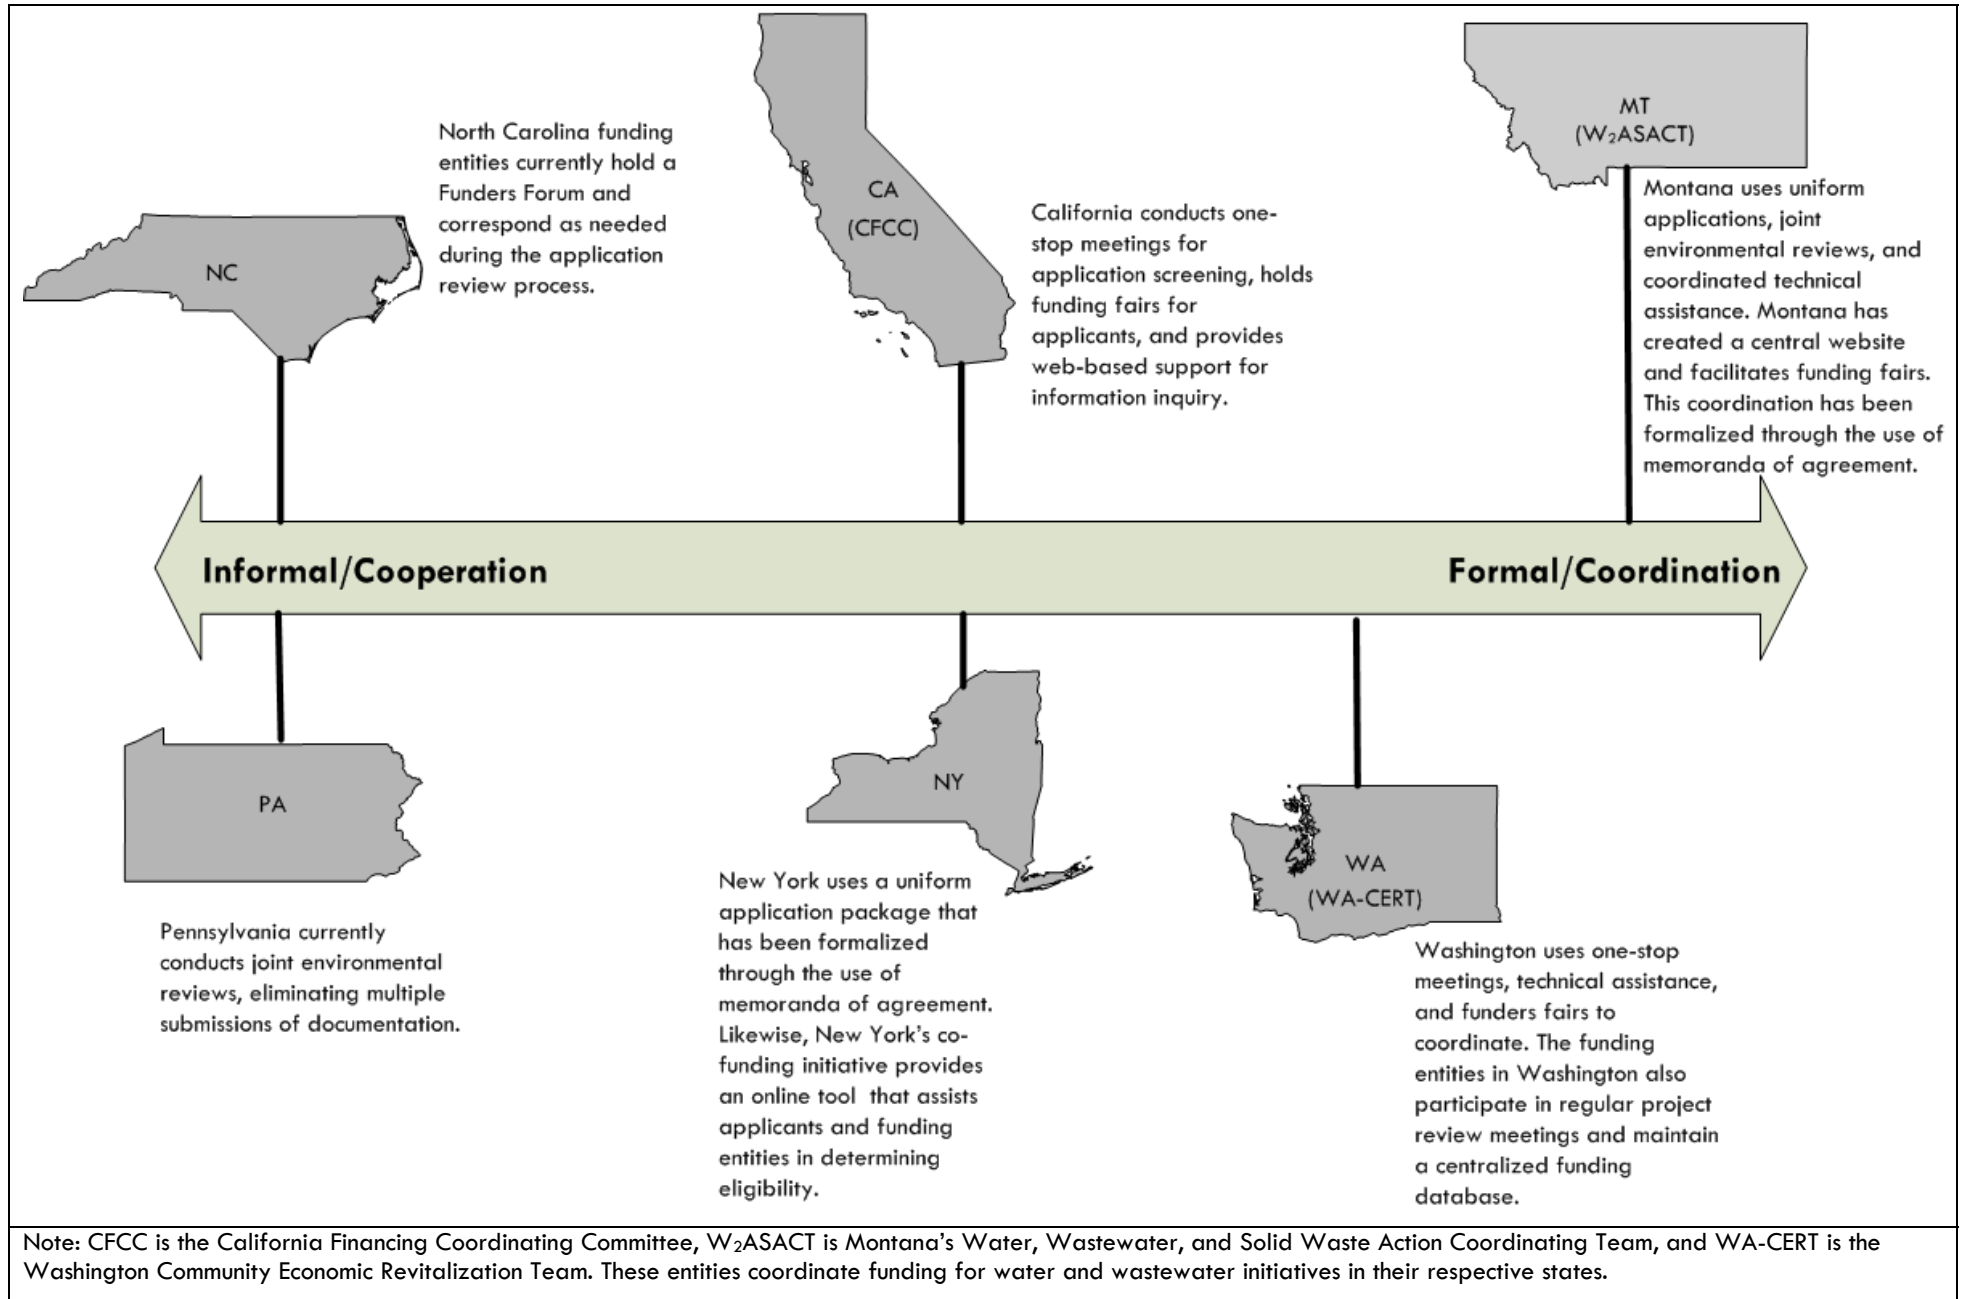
North Carolina funding entities currently hold a Funders Forum and correspond as needed during the application review process.

NC

CA
(CFCC)

California conducts one-stop meetings for application screening, holds funding fairs for applicants, and provides web-based support for information inquiry.

MT
($W_2$ASACT)

Montana uses uniform applications, joint environmental reviews, and coordinated technical assistance. Montana has created a central website and facilitates funding fairs. This coordination has been formalized through the use of memoranda of agreement.

Informal/Cooperation

Formal/Coordination

PA

Pennsylvania currently conducts joint environmental reviews, eliminating multiple submissions of documentation.

NY

New York uses a uniform application package that has been formalized through the use of memoranda of agreement. Likewise, New York's co-funding initiative provides an online tool that assists applicants and funding entities in determining eligibility.

WA
(WA-CERT)

Washington uses one-stop meetings, technical assistance, and funders fairs to coordinate. The funding entities in Washington also participate in regular project review meetings and maintain a centralized funding database.

Note: CFCC is the California Financing Coordinating Committee, $W_2$ASACT is Montana's Water, Wastewater, and Solid Waste Action Coordinating Team, and WA-CERT is the Washington Community Economic Revitalization Team. These entities coordinate funding for water and wastewater initiatives in their respective states.